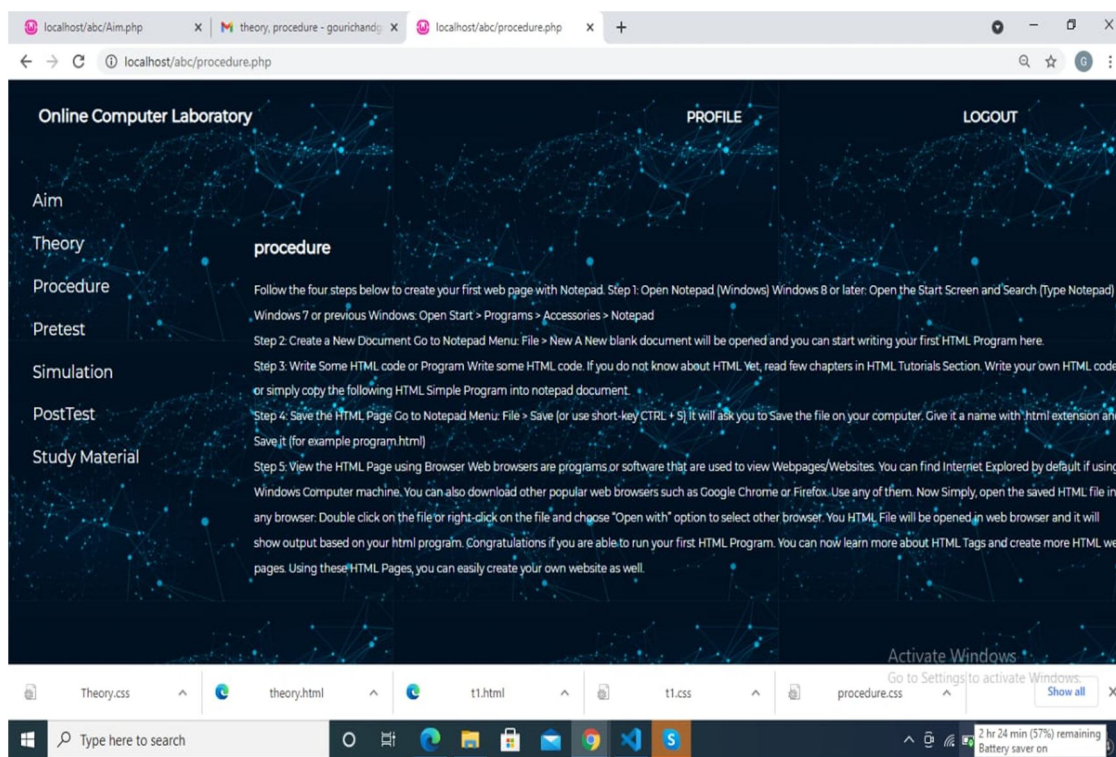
localhost/abc/Aim.php ×
theory, procedure - gourichandg ×
localhost/abc/procedure.php ×
+

localhost/abc/procedure.php

Online Computer Laboratory
PROFILE
LOGOUT

Aim
Theory
Procedure
Pretest
Simulation
PostTest
Study Material

procedure

Follow the four steps below to create your first web page with Notepad. Step 1: Open Notepad (Windows) Windows 8 or later: Open the Start Screen and Search (Type Notepad) Windows 7 or previous Windows: Open Start > Programs > Accessories > Notepad

Step 2: Create a New Document Go to Notepad Menu: File > New A New blank document will be opened and you can start writing your first HTML Program here.

Step 3: Write Some HTML code or Program Write some HTML code. If you do not know about HTML Yet, read few chapters in HTML Tutorials Section. Write your own HTML code or simply copy the following HTML Simple Program into notepad document.

Step 4: Save the HTML Page Go to Notepad Menu: File > Save (or use short-key CTRL + S) It will ask you to Save the file on your computer. Give it a name with .html extension and Save it (for example program.html)

Step 5: View the HTML Page using Browser Web browsers are programs or software that are used to view Webpages/Websites. You can find Internet Explored by default if using Windows Computer machine. You can also download other popular web browsers such as Google Chrome or Firefox. Use any of them. Now Simply, open the saved HTML file in any browser: Double click on the file or right-click on the file and choose "Open with" option to select other browser. You HTML File will be opened in web browser and it will show output based on your html program. Congratulations if you are able to run your first HTML Program. You can now learn more about HTML Tags and create more HTML web pages. Using these HTML Pages, you can easily create your own website as well.

Activate Windows
Go to Settings to activate Windows.

Theory.css
theory.html
t1.html
t1.css
procedure.css
Show all

Type here to search
2 hr 24 min (57%) remaining
Battery saver on